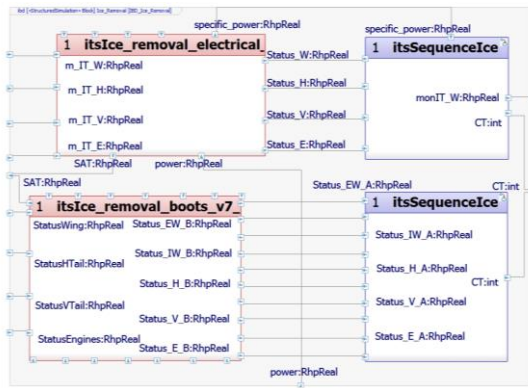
ibd [«StructuredSimulator» Block] Ice_Removal [IBD_Ice_Removal]

specific_power:RhpReal

1 itsIce_removal_electrical_

m_IT_W:RhpReal

m_IT_H:RhpReal

m_IT_V:RhpReal

m_IT_E:RhpReal

Status_W:RhpReal

Status_H:RhpReal

Status_V:RhpReal

Status_E:RhpReal

SAT:RhpReal

power:RhpReal

specific_power:RhpReal

1 itsSequenceIce

monIT_W:RhpReal

CT:int

SAT:RhpReal

1 itsIce_removal_boots_v7_

StatusWing:RhpReal

StatusHTail:RhpReal

StatusVTail:RhpReal

StatusEngines:RhpReal

Status_EW_B:RhpReal

Status_IW_B:RhpReal

Status_H_B:RhpReal

Status_V_B:RhpReal

Status_E_B:RhpReal

Status_EW_A:RhpReal

CT:int

1 itsSequenceIce

Status_IW_A:RhpReal

Status_H_A:RhpReal

CT:int

Status_V_A:RhpReal

Status_E_A:RhpReal

power:RhpReal